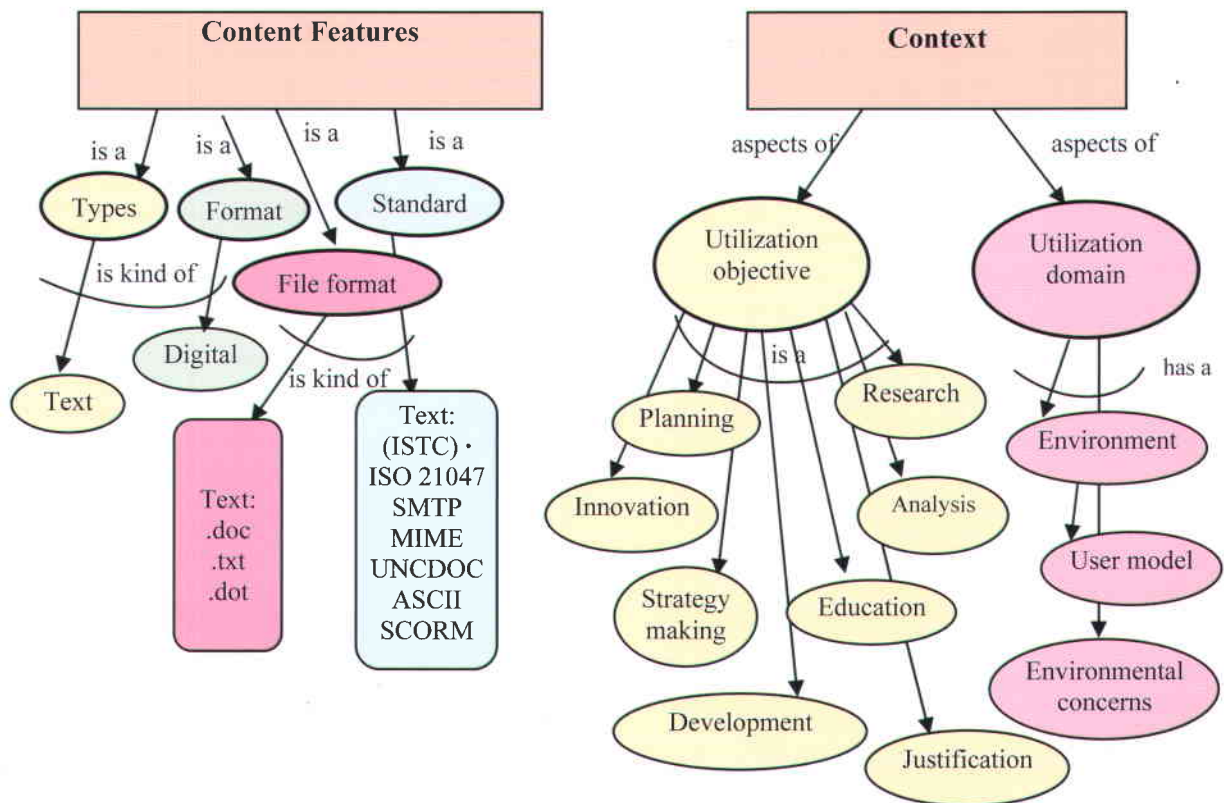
Content Features

is a
is a
is a
is a

Types
Format
Standard
is kind of
File format
Digital
Text
is kind of

Text:
.doc
.txt
.dot

Text:
(ISTC) •
ISO 21047
SMTP
MIME
UNCDOC
ASCII
SCORM

Context

aspects of
aspects of

Utilization objective
Utilization domain

is a
has a

Planning
Research
Innovation
Analysis
Strategy making
Education
Development
Justification

Environment
User model
Environmental concerns